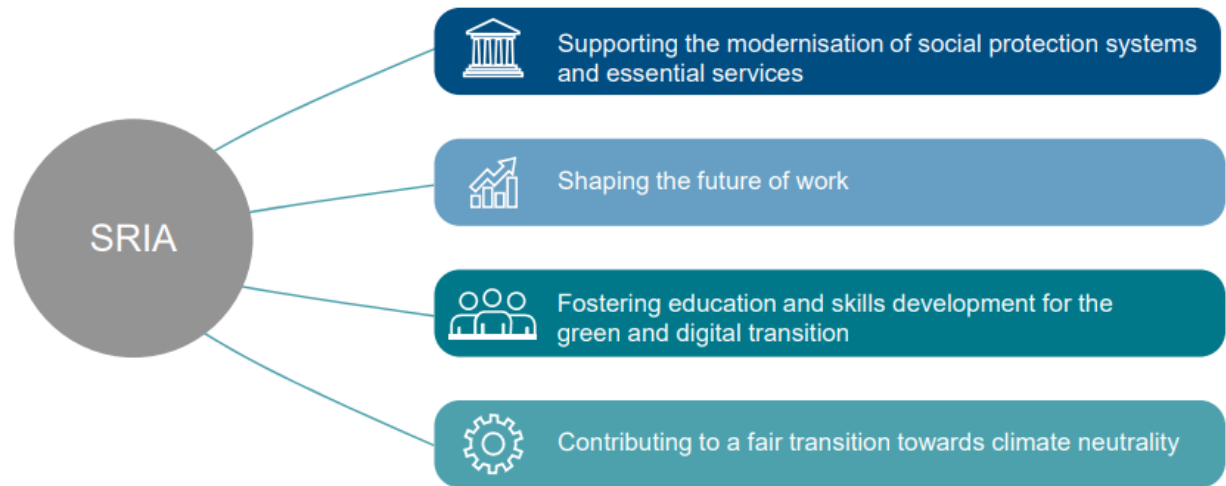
SRIA

Supporting the modernisation of social protection systems and essential services

Shaping the future of work

Fostering education and skills development for the green and digital transition

Contributing to a fair transition towards climate neutrality